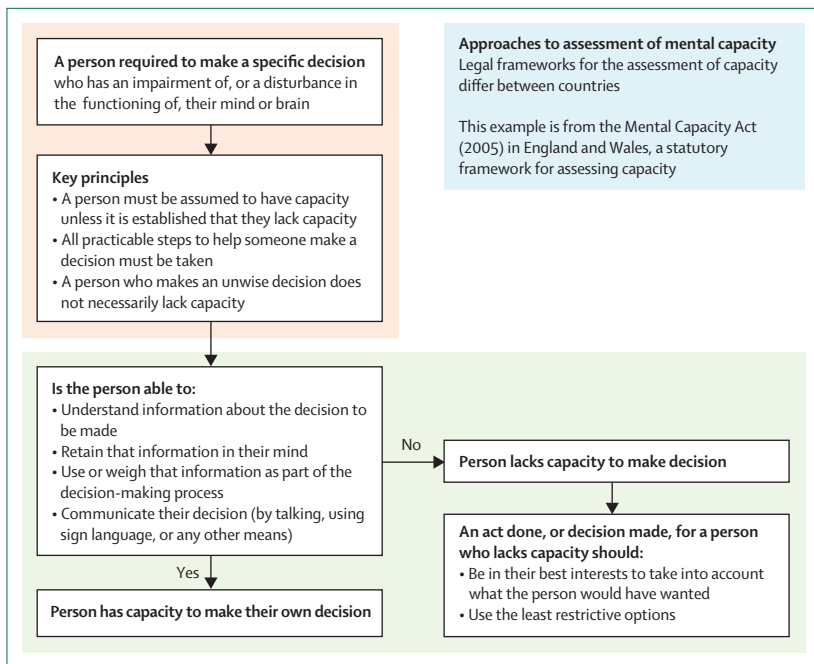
**A person required to make a specific decision** who has an impairment of, or a disturbance in the functioning of, their mind or brain

**Key principles**
• A person must be assumed to have capacity unless it is established that they lack capacity
• All practicable steps to help someone make a decision must be taken
• A person who makes an unwise decision does not necessarily lack capacity

**Approaches to assessment of mental capacity**
Legal frameworks for the assessment of capacity differ between countries

This example is from the Mental Capacity Act (2005) in England and Wales, a statutory framework for assessing capacity

**Is the person able to:**
• Understand information about the decision to be made
• Retain that information in their mind
• Use or weigh that information as part of the decision-making process
• Communicate their decision (by talking, using sign language, or any other means)

No

**Person lacks capacity to make decision**

**An act done, or decision made, for a person who lacks capacity should:**
• Be in their best interests to take into account what the person would have wanted
• Use the least restrictive options

Yes

**Person has capacity to make their own decision**